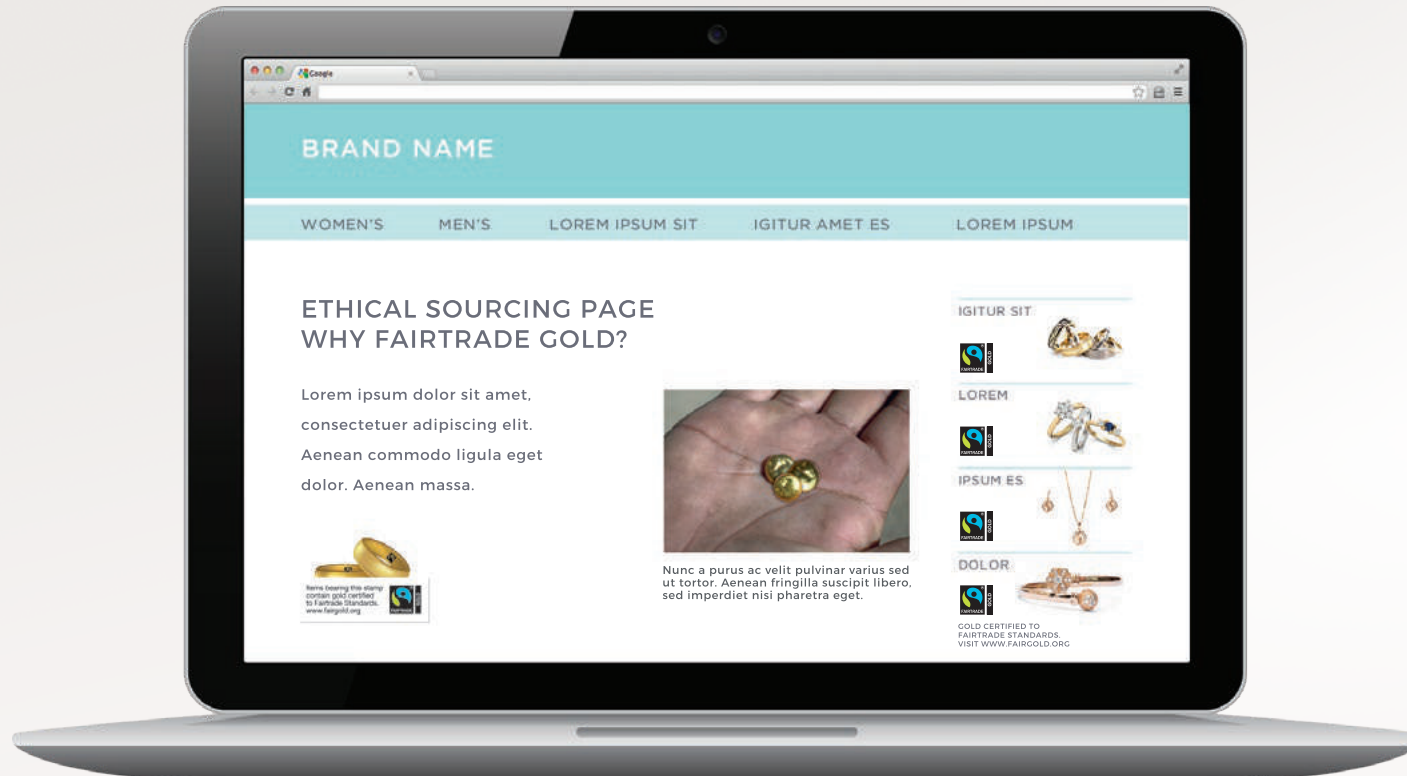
Google

BRAND NAME

WOMEN'S MEN'S LOREM IPSUM SIT IGITUR AMET ES LOREM IPSUM

ETHICAL SOURCING PAGE
WHY FAIRTRADE GOLD?

Lorem ipsum dolor sit amet, consectetuer adipiscing elit. Aenean commodo ligula eget dolor. Aenean massa.

Items bearing this stamp contain gold certified to Fairtrade Standards. www.fairgold.org

Nunc a purus ac velit pulvinar varius sed ut tortor. Aenean fringilla suscipit libero, sed imperdiet nisi pharetra eget.

IGITUR SIT

FAIRTRADE GOLD

LOREM

FAIRTRADE GOLD

IPSUM ES

FAIRTRADE GOLD

DOLOR

FAIRTRADE GOLD

GOLD CERTIFIED TO FAIRTRADE STANDARDS. VISIT WWW.FAIRGOLD.ORG